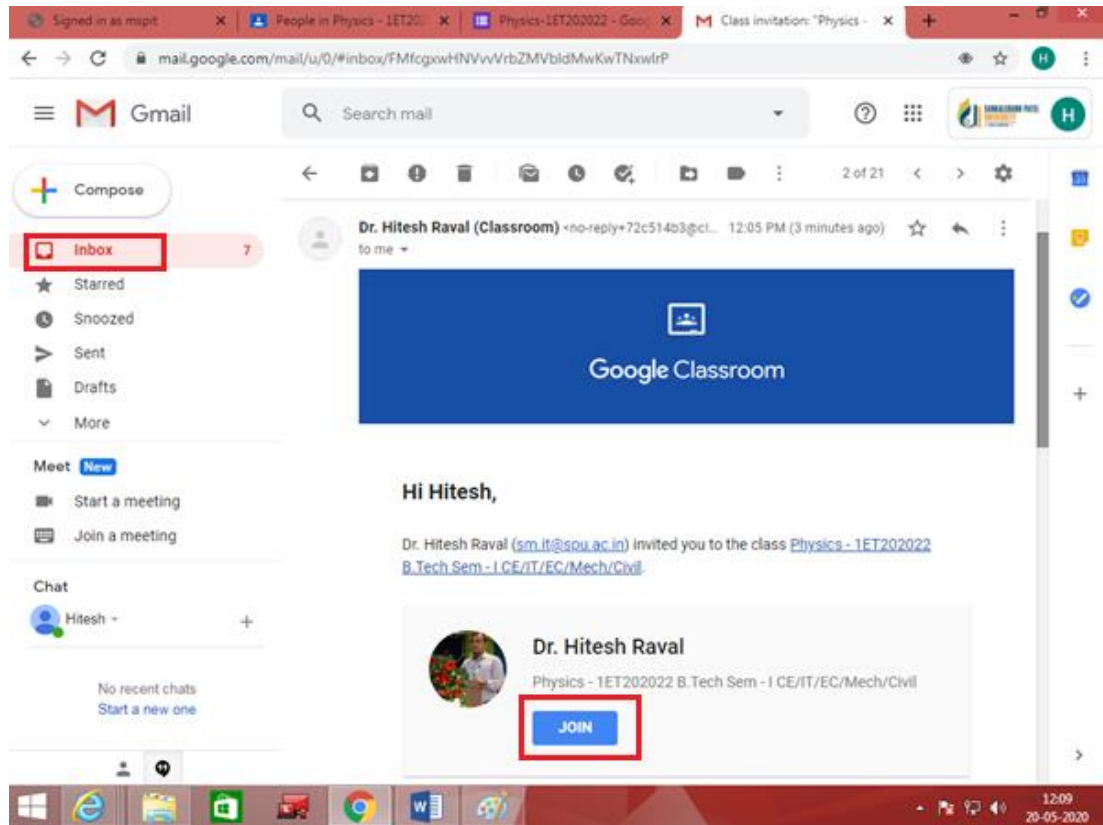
Signed in as mspit | People in Physics - 1ET20 | Physics-1ET202022 - Goo | Class invitation: "Physics -

mail.google.com/mail/u/0/#inbox/FMfcgxwHNVvvVrbZMVbldMwKwTNxwlrP

Gmail

Search mail

Compose

Inbox 7

Starred

Snoozed

Sent

Drafts

More

Meet New

Start a meeting

Join a meeting

Chat

Hitesh

No recent chats
Start a new one

2 of 21

Dr. Hitesh Raval (Classroom) <no-reply+72c514b3@cl... 12:05 PM (3 minutes ago)
to me

Google Classroom

Hi Hitesh,

Dr. Hitesh Raval (sm.it@sou.ac.in) invited you to the class Physics - 1ET202022 B.Tech Sem - I CE/IT/EC/Mech/Civil.

Dr. Hitesh Raval

Physics - 1ET202022 B.Tech Sem - I CE/IT/EC/Mech/Civil

JOIN

12:09
20-05-2020